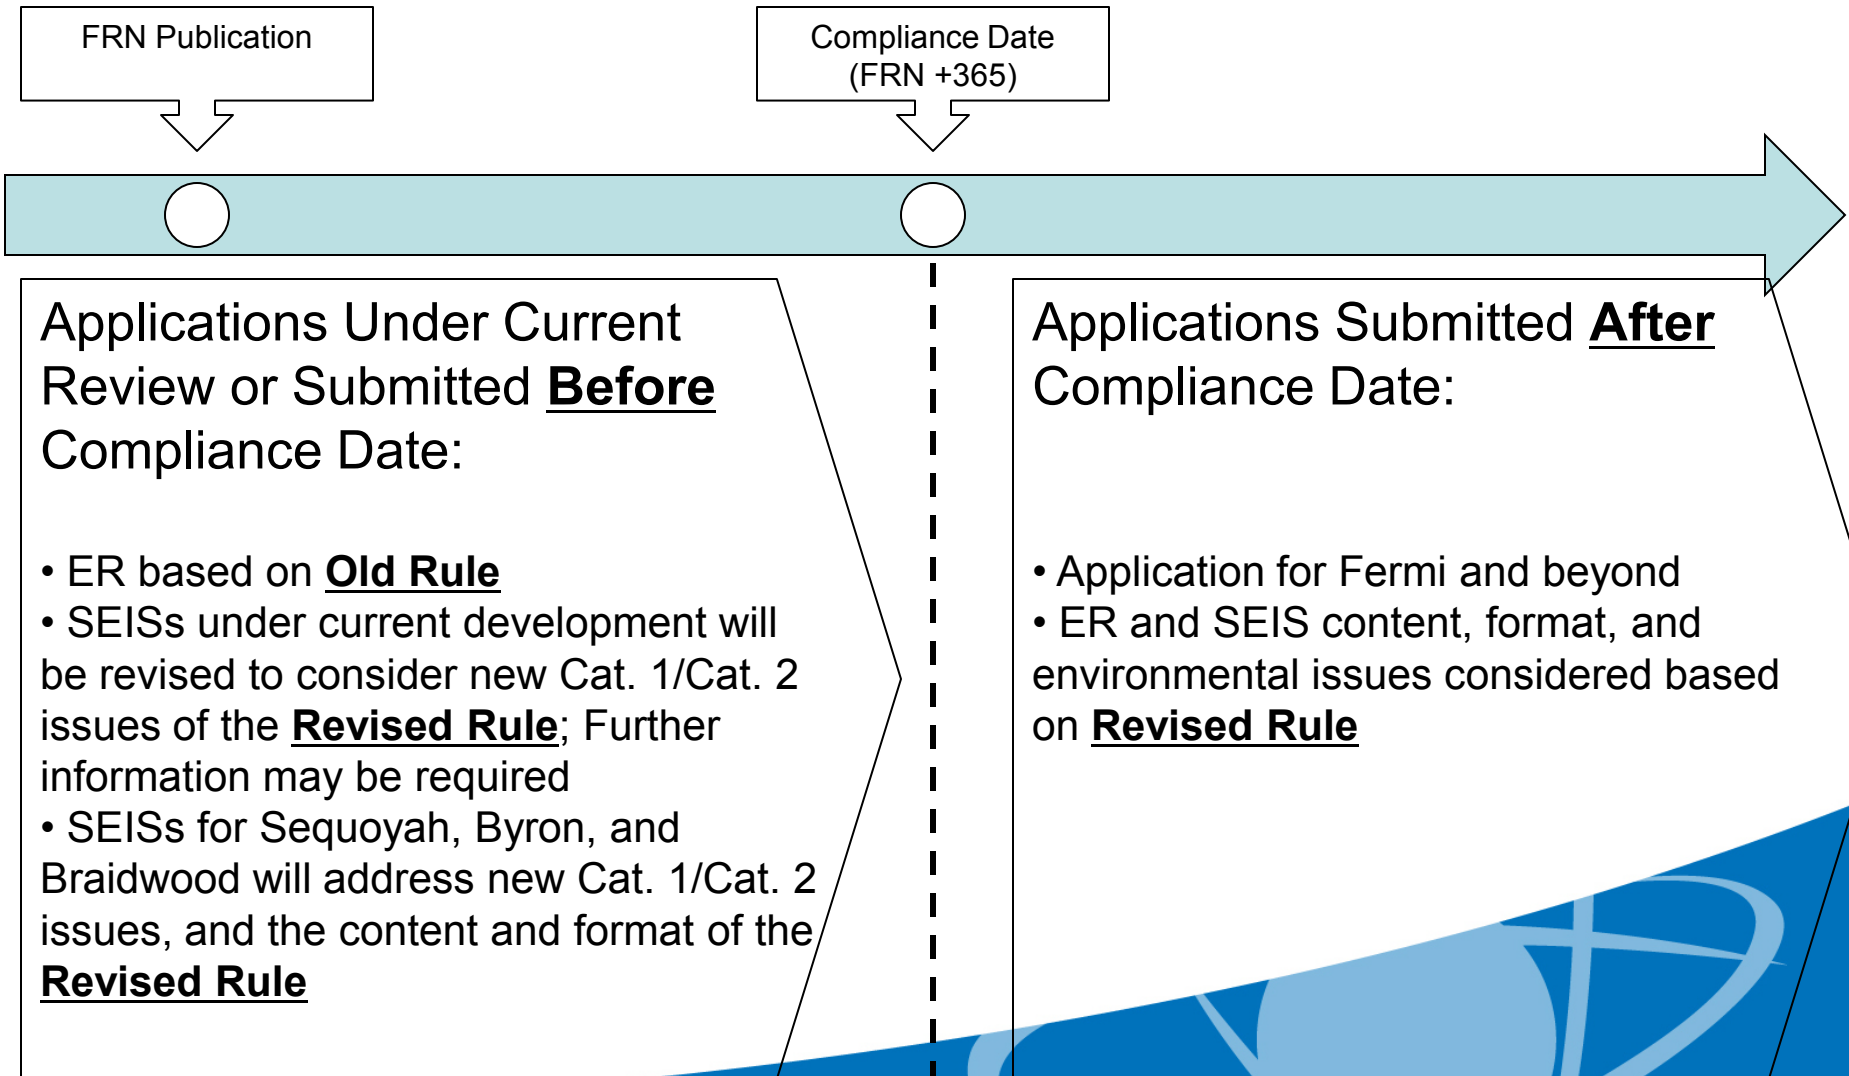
FRN Publication

Compliance Date (FRN +365)

Applications Under Current Review or Submitted **Before** Compliance Date:

• ER based on **Old Rule**
• SEISs under current development will be revised to consider new Cat. 1/Cat. 2 issues of the **Revised Rule**; Further information may be required
• SEISs for Sequoyah, Byron, and Braidwood will address new Cat. 1/Cat. 2 issues, and the content and format of the **Revised Rule**

Applications Submitted **After** Compliance Date:

• Application for Fermi and beyond
• ER and SEIS content, format, and environmental issues considered based on **Revised Rule**